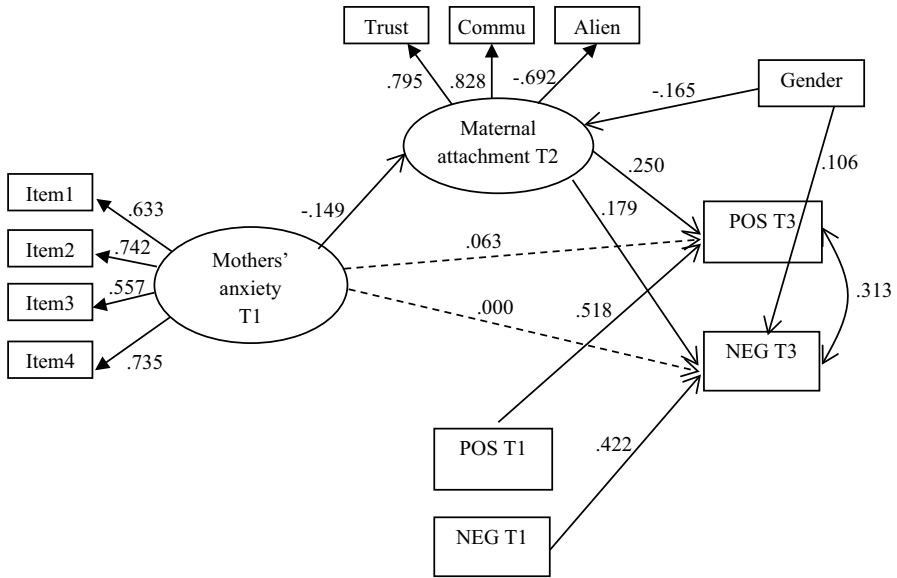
Trust
Commu
Alien
.795
.828
-.692
-.165
Gender
Maternal attachment T2
.250
.106
Item1
.633
-.149
.179
POS T3
Item2
.742
.063
Mothers' anxiety T1
Item3
.557
.518
.313
.000
Item4
.735
NEG T3
POS T1
.422
NEG T1